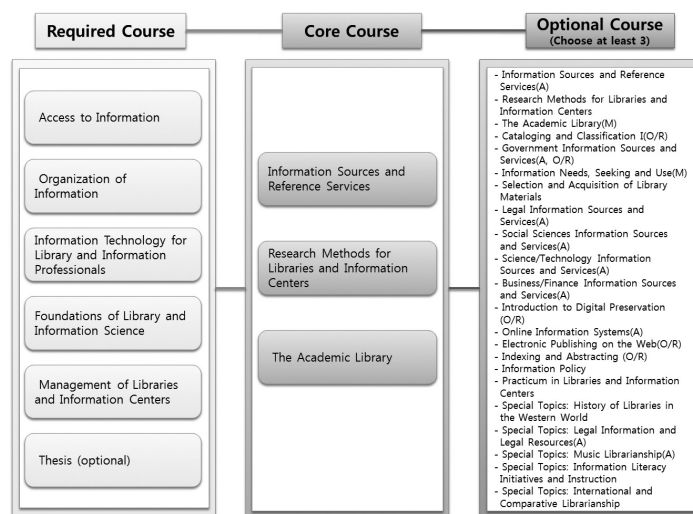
Required Course

Core Course

Optional Course
(Choose at least 3)

Access to Information

Organization of Information

Information Technology for Library and Information Professionals

Foundations of Library and Information Science

Management of Libraries and Information Centers

Thesis (optional)

Information Sources and Reference Services

Research Methods for Libraries and Information Centers

The Academic Library

- Information Sources and Reference Services(A)
- Research Methods for Libraries and Information Centers
- The Academic Library(M)
- Cataloging and Classification I(O/R)
- Government Information Sources and Services(A, O/R)
- Information Needs, Seeking and Use(M)
- Selection and Acquisition of Library Materials
- Legal Information Sources and Services(A)
- Social Sciences Information Sources and Services(A)
- Science/Technology Information Sources and Services(A)
- Business/Finance Information Sources and Services(A)
- Introduction to Digital Preservation (O/R)
- Online Information Systems(A)
- Electronic Publishing on the Web(O/R)
- Indexing and Abstracting (O/R)
- Information Policy
- Practicum in Libraries and Information Centers
- Special Topics: History of Libraries in the Western World
- Special Topics: Legal Information and Legal Resources(A)
- Special Topics: Music Librarianship(A)
- Special Topics: Information Literacy Initiatives and Instruction
- Special Topics: International and Comparative Librarianship